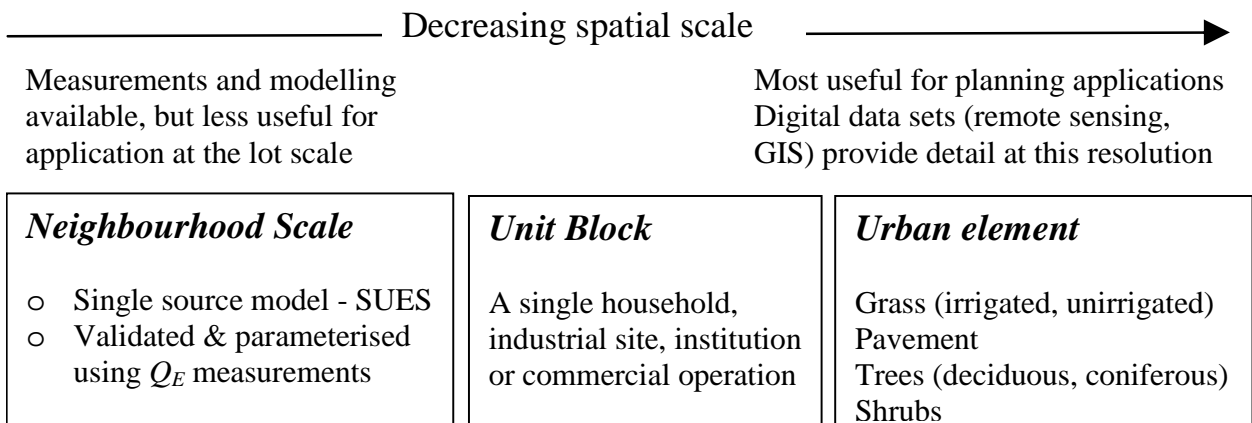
Decreasing spatial scale

Measurements and modelling available, but less useful for application at the lot scale

Most useful for planning applications
Digital data sets (remote sensing, GIS) provide detail at this resolution

*Neighbourhood Scale*

o Single source model - SUES
o Validated & parameterised using $Q_E$ measurements

*Unit Block*

A single household, industrial site, institution or commercial operation

*Urban element*

Grass (irrigated, unirrigated)
Pavement
Trees (deciduous, coniferous)
Shrubs